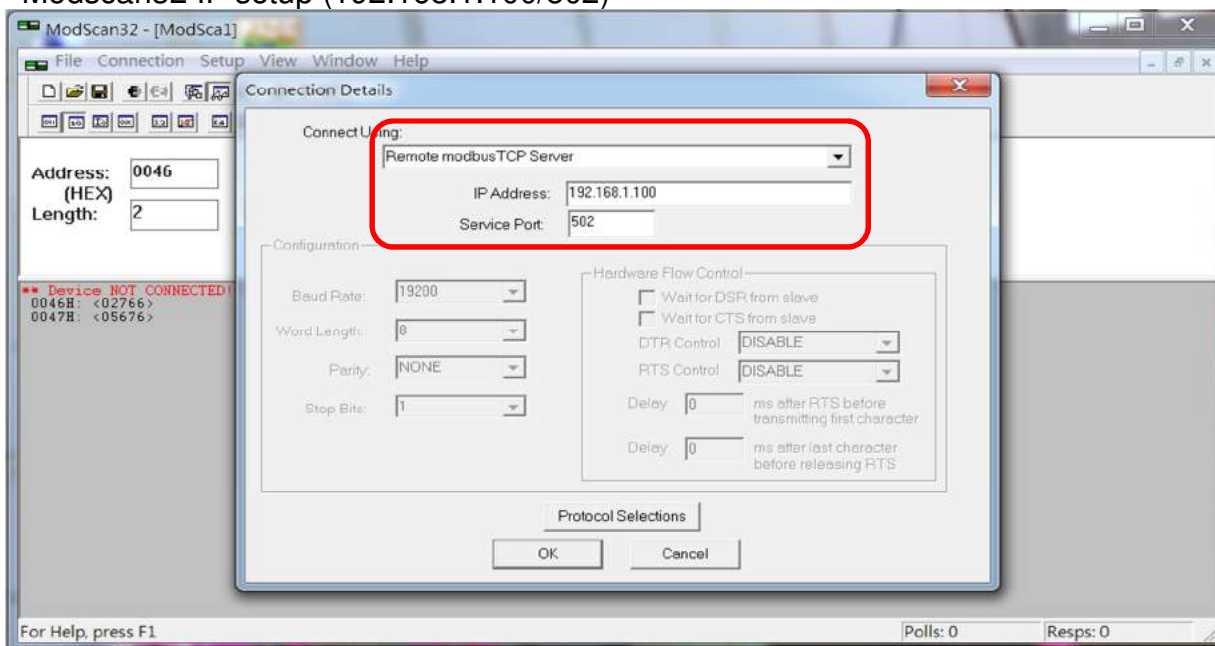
ModScan32 IP setup (192.168.1.100/502)

ModScan32 - [ModSca1]

File Connection Setup View Window Help

Address: 0046
(HEX)
Length: 2

** Device NOT CONNECTED!
0046H: <02766>
0047H: <05676>

Connection Details

Connect Using:
Remote modbusTCP Server
IP Address: 192.168.1.100
Service Port: 502

Configuration
Baud Rate: 19200
Word Length: 8
Parity: NONE
Stop Bits: 1

Hardware Flow Control
Wait for DSR from slave
Wait for CTS from slave
DTR Control DISABLE
RTS Control DISABLE
Delay 0 ms after RTS before transmitting first character
Delay 0 ms after last character before releasing RTS

Protocol Selections
OK
Cancel

For Help, press F1
Polls: 0
Resps: 0